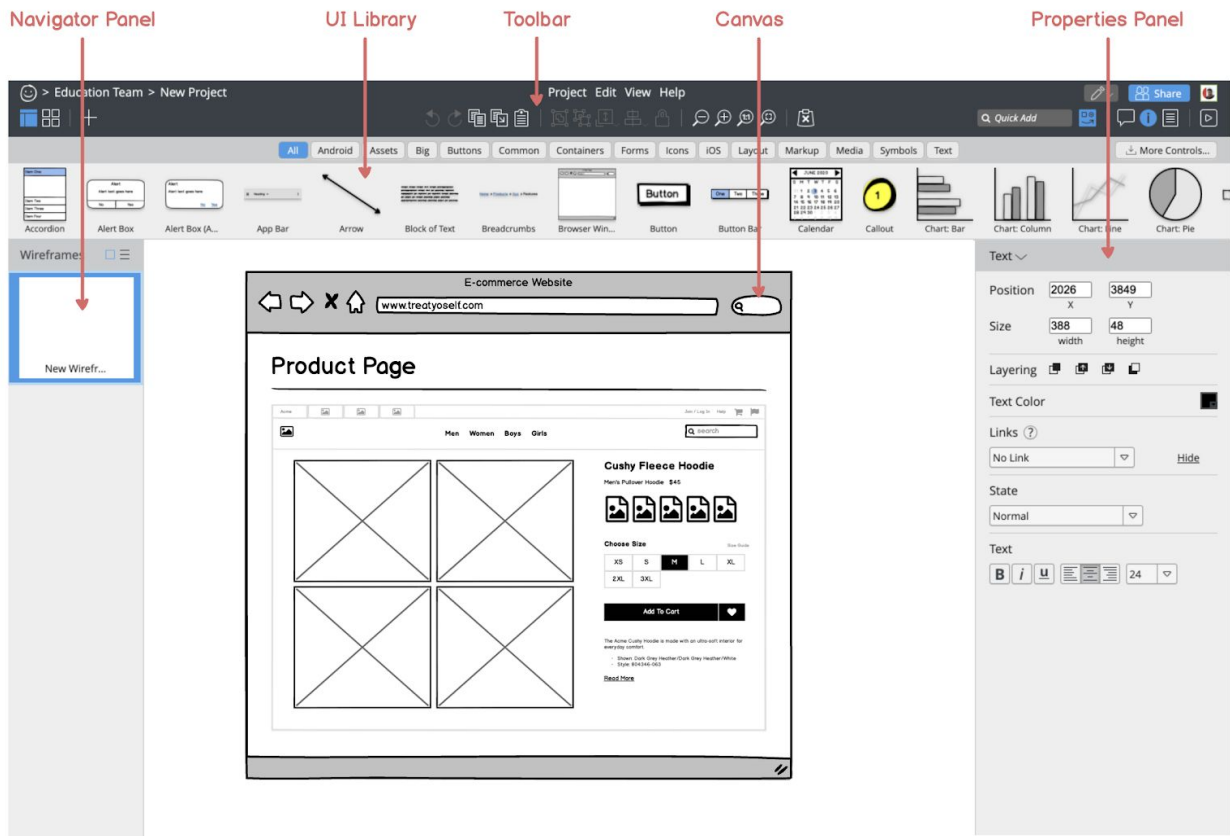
Navigator Panel
UI Library
Toolbar
Canvas
Properties Panel

> Education Team > New Project
Project Edit View Help
Share
Quick Add

All Android Assets Big Buttons Common Containers Forms Icons iOS Layout Markup Media Symbols Text
More Controls...

Accordion
Alert Box
Alert Box (A...
App Bar
Arrow
Block of Text
Breadcrumbs
Browser Win...
Button
Button Bar
Calendar
Callout
Chart: Bar
Chart: Column
Chart: Line
Chart: Pie

Alert
Alert text goes here
No Yes
Button
One Two Three
JUNE 2024
1

Wireframes
New Wirefr...

E-commerce Website
www.treatyoself.com
Product Page

Men Women Boys Girls
search
Cushy Fleece Hoodie
Men's Pullover Hoodie $45
Choose Size
Size Guide
XS S M L XL
2XL 3XL
Add To Cart
The Acme Cushy Hoodie is made with an ultra-soft interior for everyday comfort.
Shown: Dark Grey Heather/Dark Grey Heather/White
Style: 904346-063
Read More

Text
Position 2026 3849
X Y
Size 388 48
width height
Layering
Text Color
Links
No Link
Hide
State
Normal
Text
B i u
24